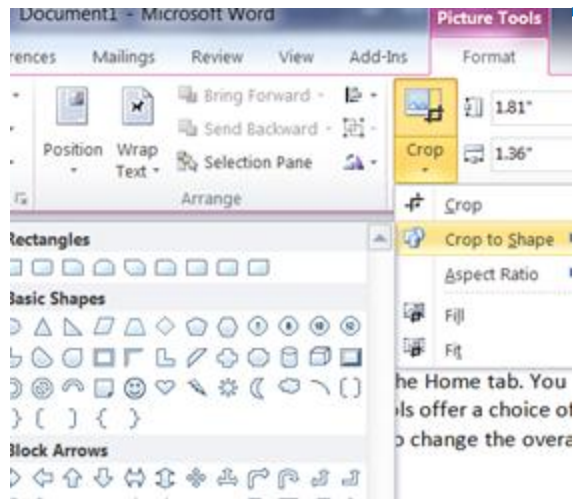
Document1 - Microsoft Word

Picture Tools

rences Mailings Review View Add-Ins Format

Bring Forward

Send Backward

Position Wrap Text

Selection Pane

Arrange

Crop

1.81"

1.36"

Rectangles

Basic Shapes

Block Arrows

Crop

Crop to Shape

Aspect Ratio

Fill

Fit

he Home tab. You

ls offer a choice o

change the overa